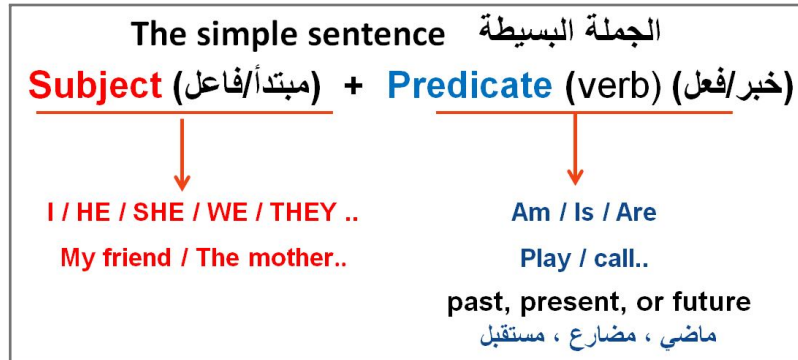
The simple sentence الجملة البسيطة

Subject (مبتدأ/فاعل) + Predicate (verb) (خبر/فعل)

I / HE / SHE / WE / THEY ..

My friend / The mother..

Am / Is / Are

Play / call..

past, present, or future

ماضي ، مضارع ، مستقبل